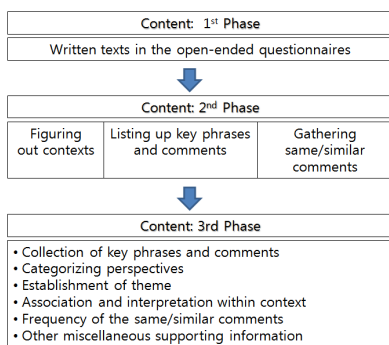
Content: 1$^{st}$ Phase

Written texts in the open-ended questionnaires

Content: 2$^{nd}$ Phase

| Figuring out contexts | Listing up key phrases and comments | Gathering same/similar comments |
|---|---|---|

Content: 3rd Phase

• Collection of key phrases and comments
• Categorizing perspectives
• Establishment of theme
• Association and interpretation within context
• Frequency of the same/similar comments
• Other miscellaneous supporting information